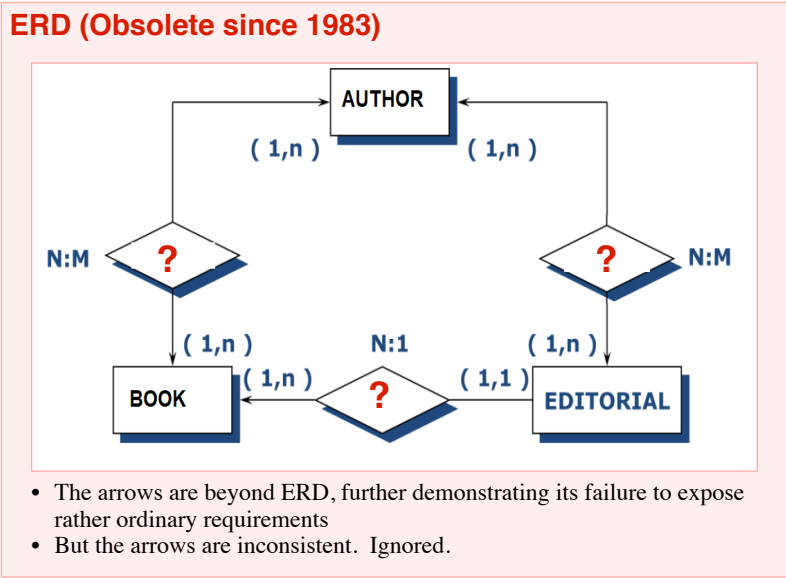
ERD (Obsolete since 1983)

AUTHOR

( 1,n )

( 1,n )

N:M

?

?

N:M

( 1,n )

N:1

( 1,n )

BOOK

( 1,n )

?

( 1,1 )

EDITORIAL

• The arrows are beyond ERD, further demonstrating its failure to expose rather ordinary requirements
• But the arrows are inconsistent. Ignored.